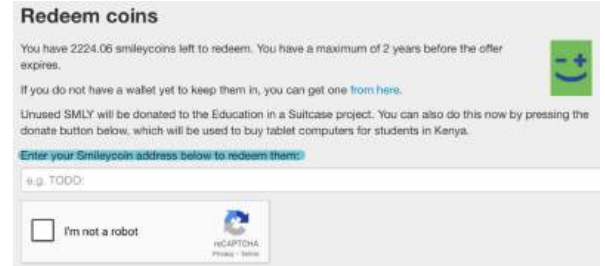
Redeem coins

You have 2224.06 smileycoins left to redeem. You have a maximum of 2 years before the offer expires.

If you do not have a wallet yet to keep them in, you can get one from here.

Unused SMLY will be donated to the Education in a Suitcase project. You can also do this now by pressing the donate button below, which will be used to buy tablet computers for students in Kenya.

Enter your Smileycoin address below to redeem them:

e.g. TODO:

I'm not a robot

reCAPTCHA
Privacy - Terms